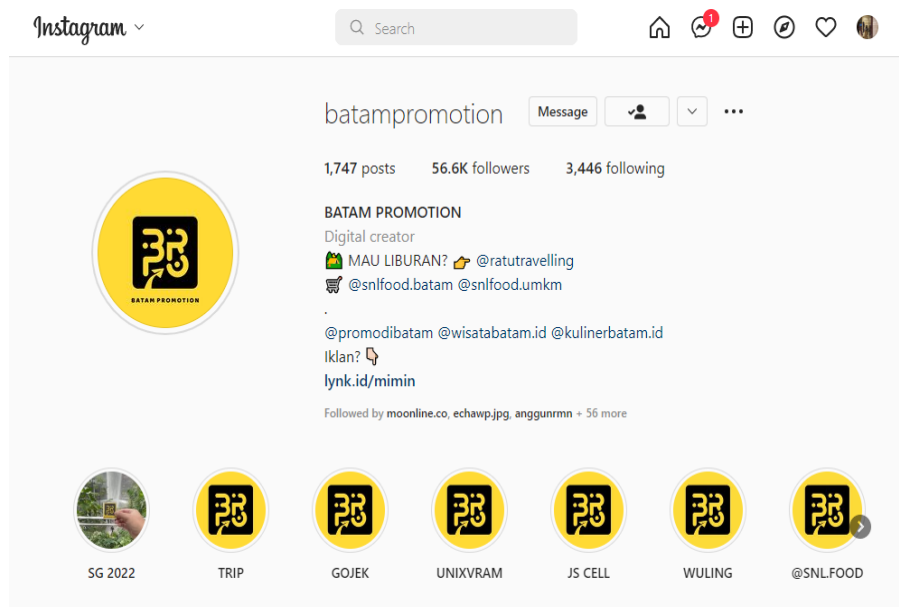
Instagram

Search

1

BATAM PROMOTION

batampromotion

Message

1,747 posts 56.6K followers 3,446 following

BATAM PROMOTION
Digital creator
🏜 MAU LIBURAN? 👉 @ratutravelling
🛒 @snlfood.batam @snlfood.umkm
.
@promodibatam @wisatabatam.id @kulinerbatam.id
Iklan? 👇
lynk.id/mimin

Followed by moonline.co, echawp.jpg, anggunrmn + 56 more

SG 2022 TRIP GOJEK UNIXVRAM JS CELL WULING @SNL.FOOD